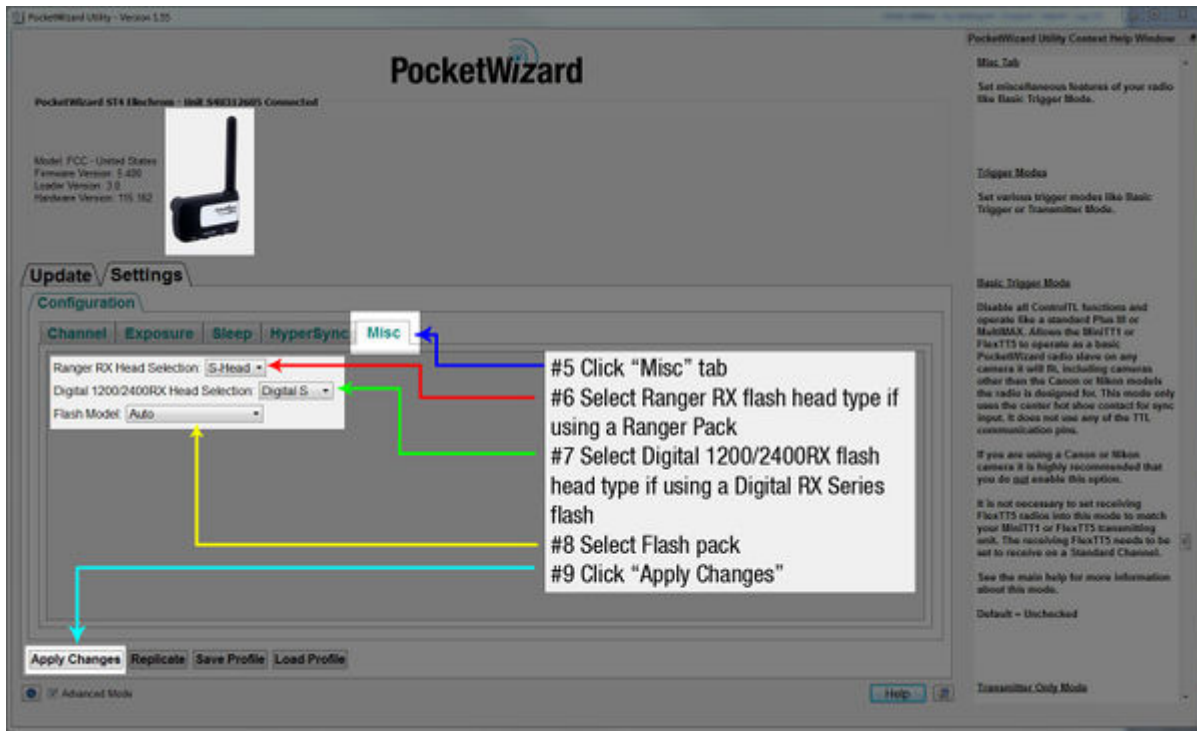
PocketWizard Utility - Version 5.55

PocketWizard

PocketWizard ST4 Elinchrom - Unit 5402312605 Connected

Model: FCC - United States
Firmware Version: 5.400
Loader Version: 3.0
Hardware Version: 115.162

Update Settings

Configuration

Channel Exposure Sleep HyperSync Misc

Ranger RX Head Selection: S-Head
Digital 1200/2400RX Head Selection: Digital S
Flash Model: Auto

#5 Click “Misc” tab
#6 Select Ranger RX flash head type if using a Ranger Pack
#7 Select Digital 1200/2400RX flash head type if using a Digital RX Series flash
#8 Select Flash pack
#9 Click “Apply Changes”

Apply Changes Replicate Save Profile Load Profile

Advanced Mode

Help

PocketWizard Utility Context Help Window

Misc Tab

Set miscellaneous features of your radio like Basic Trigger Mode.

Trigger Modes

Set various trigger modes like Basic Trigger or Transmitter Mode.

Basic Trigger Mode

Disable all ControlTL functions and operate like a standard Plus III or MultiMAX. Allows the MiniTT1 or FlexTT5 to operate as a basic PocketWizard radio slave on any camera it will fit, including cameras other than the Canon or Nikon models the radio is designed for. This mode only uses the center hot shoe contact for sync input. It does not use any of the TTL communication pins.

If you are using a Canon or Nikon camera it is highly recommended that you do not enable this option.

It is not necessary to set receiving FlexTT5 radios into this mode to match your MiniTT1 or FlexTT5 transmitting unit. The receiving FlexTT5 needs to be set to receive on a Standard Channel.

See the main help for more information about this mode.

Default = Unchecked

Transmitter Only Mode